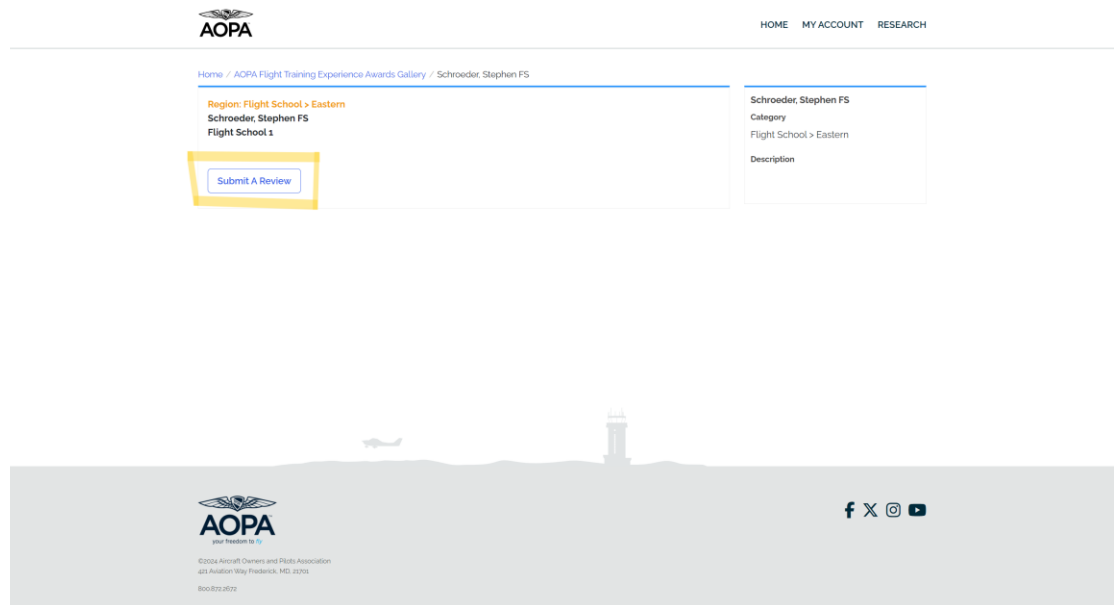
AOPA

HOME MY ACCOUNT RESEARCH

Home / AOPA Flight Training Experience Awards Gallery / Schroeder, Stephen FS

Region: Flight School > Eastern
Schroeder, Stephen FS
Flight School 1

Submit A Review

Schroeder, Stephen FS
Category
Flight School > Eastern

Description

AOPA
your freedom to fly

©2024 Aircraft Owners and Pilots Association
421 Aviation Way Frederick, MD, 21701

800.872.2672